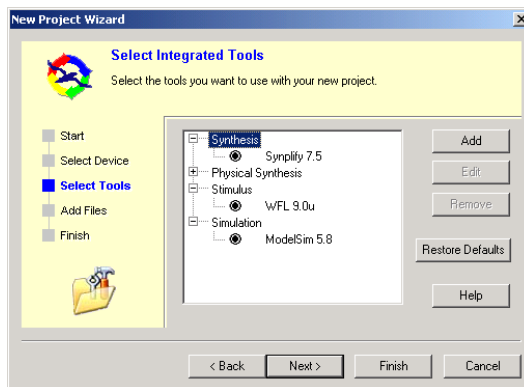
New Project Wizard

Select Integrated Tools

Select the tools you want to use with your new project.

Start
Select Device
Select Tools
Add Files
Finish

Synthesis
Synplify 7.5
Physical Synthesis
Stimulus
WFL 9.0u
Simulation
ModelSim 5.8

Add
Edit
Remove
Restore Defaults
Help

< Back
Next >
Finish
Cancel